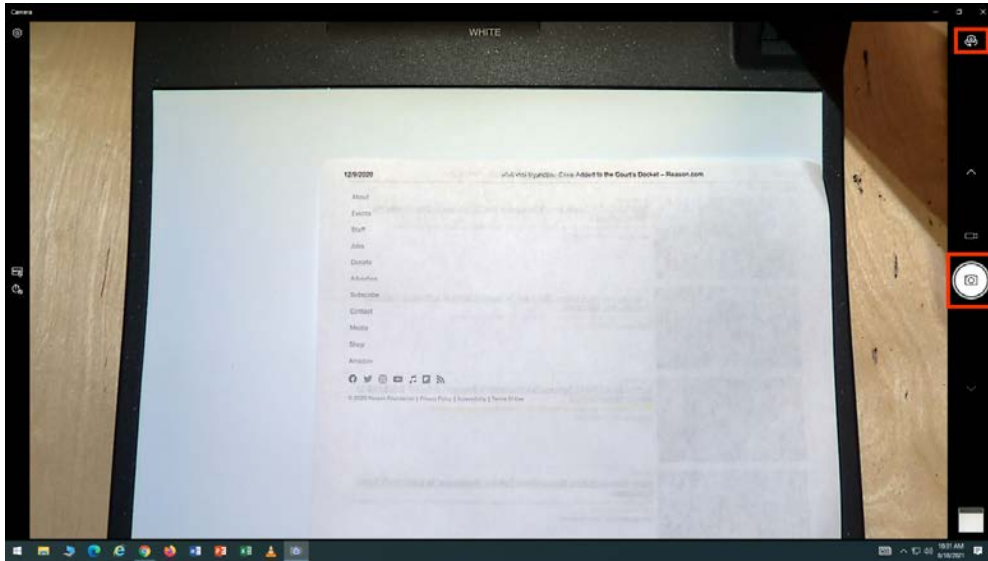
Camera

WHITE

12/9/2020

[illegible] Case Added to the Court's Docket – Reason.com

About
Events
Staff
Jobs
Donate
Advertise
Subscribe
Contact
Media
Shop
Amazon

© 2020 Reason Foundation | Privacy Policy | Accessibility | Terms Of Use

10:01 AM
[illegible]